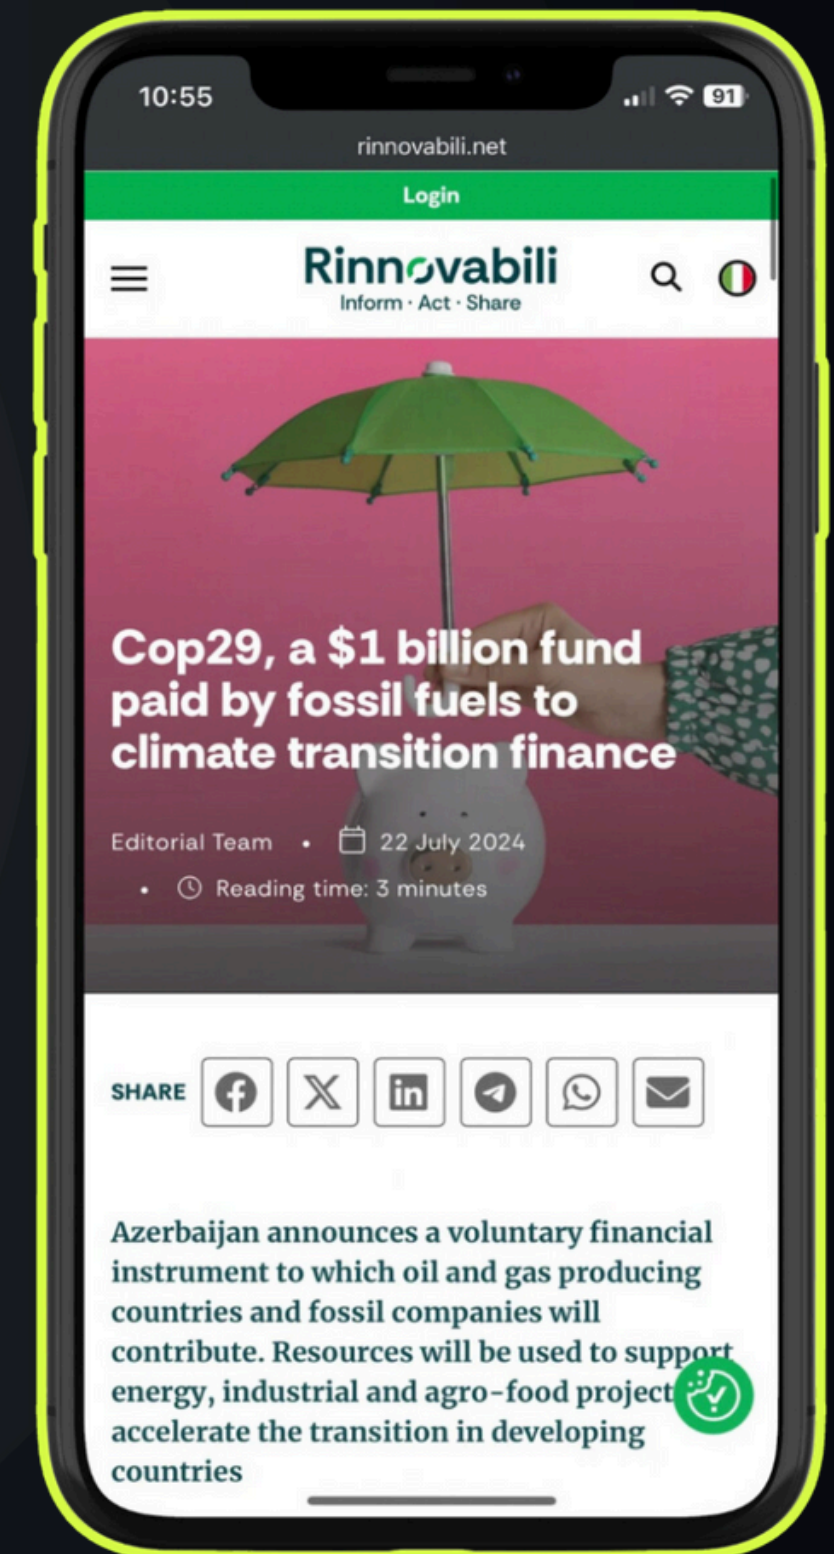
10:55

91

rinnovabili.net

Login

Rinnovabili
Inform · Act · Share

Cop29, a \$1 billion fund paid by fossil fuels to climate transition finance

Editorial Team • 22 July 2024
• Reading time: 3 minutes

SHARE

Azerbaijan announces a voluntary financial instrument to which oil and gas producing countries and fossil companies will contribute. Resources will be used to support energy, industrial and agro-food project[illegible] accelerate the transition in developing countries